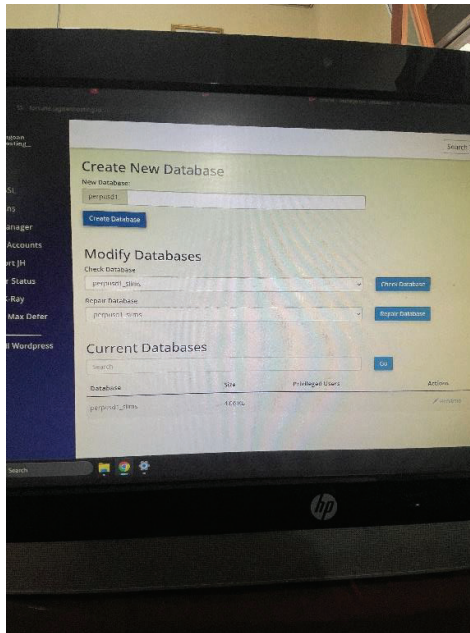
Search

Create New Database

New Database:

perpus01_

Create Database

Modify Databases

Check Database

perpus01_slims

Check Database

Repair Database

perpus01_slims

Repair Database

Current Databases

Search

Go

| Database | Size | Privileged Users | Actions |
|---|---|---|---|
| perpus01_slims | 4.50 KB | | Rename |

SSL
ns
Manager
Accounts
rt JH
r Status
X-Ray
Max Defer
d Wordpress

Search

hp